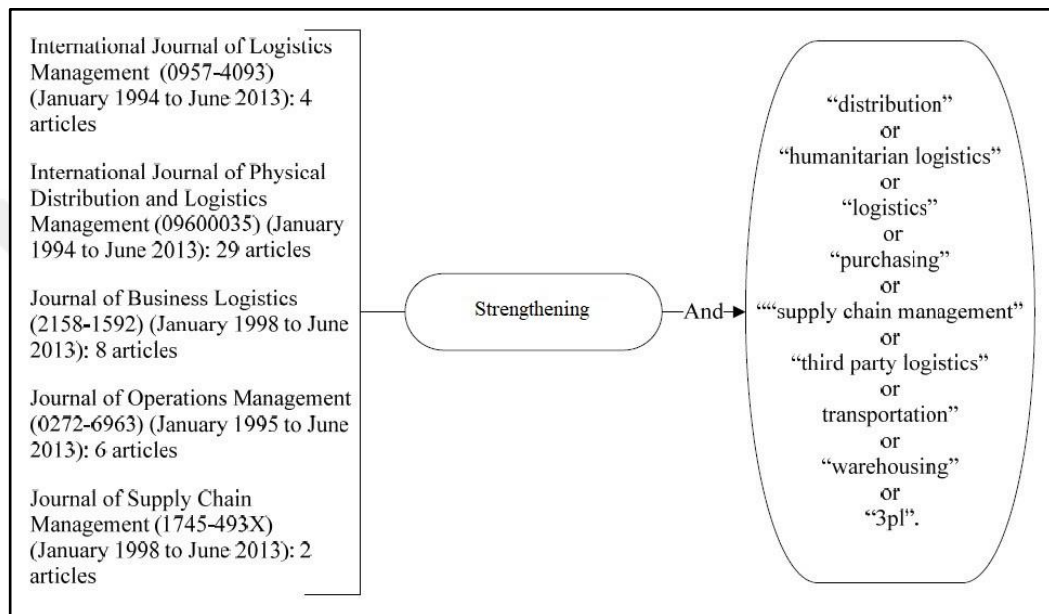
International Journal of Logistics Management (0957-4093) (January 1994 to June 2013): 4 articles

International Journal of Physical Distribution and Logistics Management (09600035) (January 1994 to June 2013): 29 articles

Journal of Business Logistics (2158-1592) (January 1998 to June 2013): 8 articles

Journal of Operations Management (0272-6963) (January 1995 to June 2013): 6 articles

Journal of Supply Chain Management (1745-493X) (January 1998 to June 2013): 2 articles

Strengthening

And

"distribution"
or
"humanitarian logistics"
or
"logistics"
or
"purchasing"
or
"""supply chain management"
or
"third party logistics"
or
transportation"
or
"warehousing"
or
"3pl".